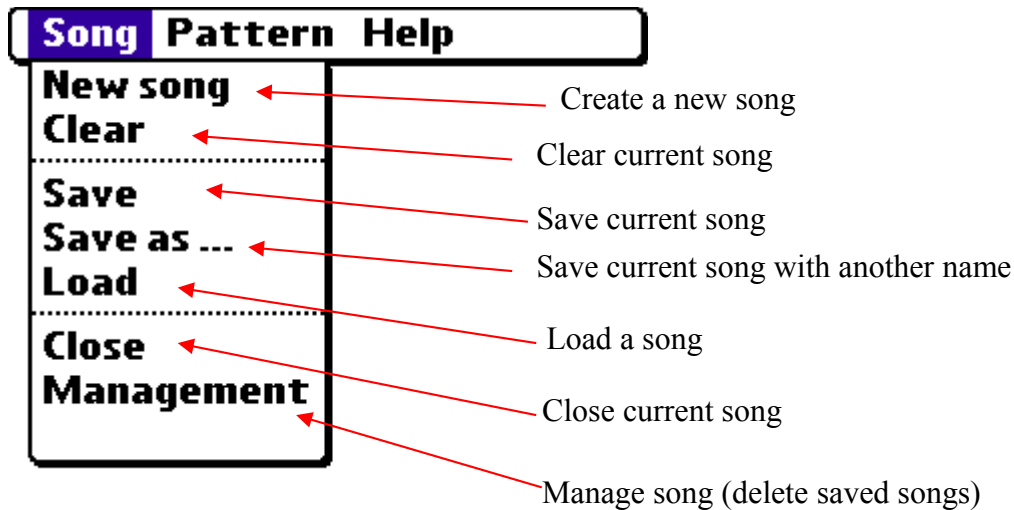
Song Pattern Help

New song
Clear

Save
Save as ...
Load

Close
Management

Create a new song
Clear current song
Save current song
Save current song with another name
Load a song
Close current song
Manage song (delete saved songs)